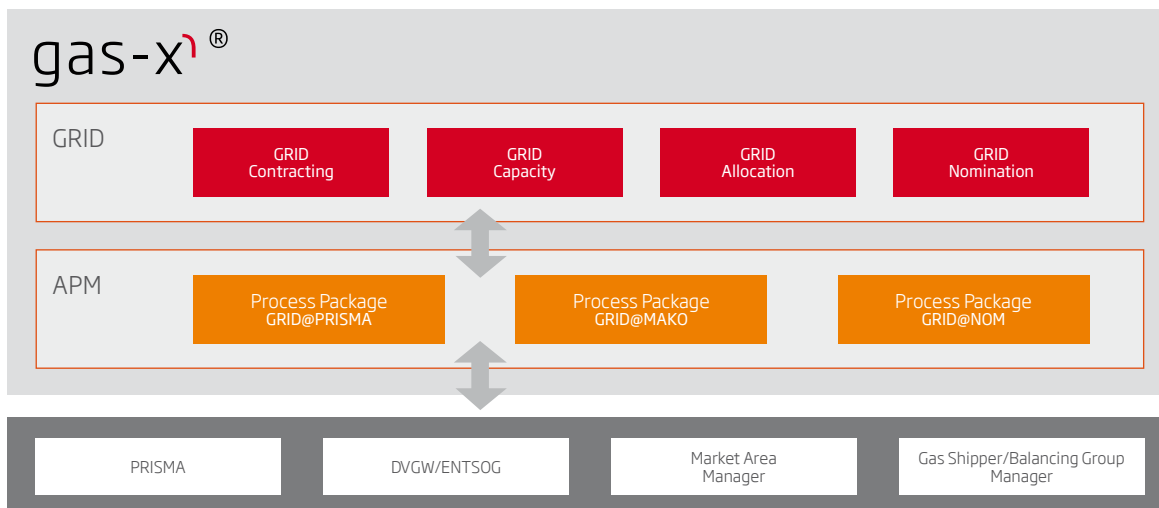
gas-x ®

GRID

GRID Contracting

GRID Capacity

GRID Allocation

GRID Nomination

APM

Process Package GRID@PRISMA

Process Package GRID@MAKO

Process Package GRID@NOM

PRISMA

DVGW/ENTSOG

Market Area Manager

Gas Shipper/Balancing Group Manager